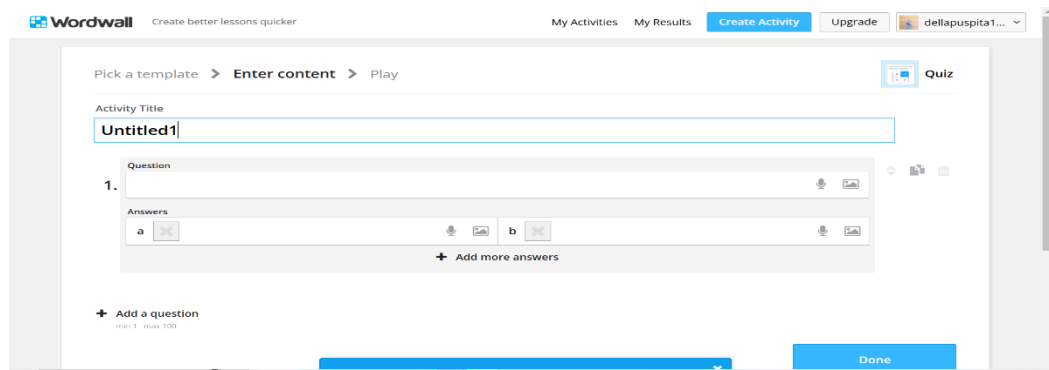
Wordwall Create better lessons quicker

My Activities My Results Create Activity Upgrade dellapuspita1...

Pick a template > Enter content > Play

Quiz

Activity Title

Untitled1

1.

Question

Answers

a

b

+ Add more answers

+ Add a question

min 1 max 100

Done